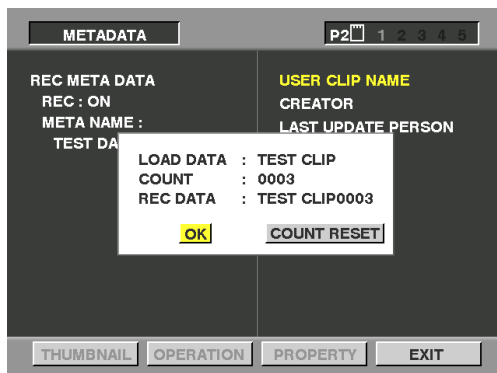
METADATA

P2 1 2 3 4 5

REC META DATA
REC : ON
META NAME :
TEST DA

USER CLIP NAME
CREATOR
LAST UPDATE PERSON

LOAD DATA : TEST CLIP
COUNT : 0003
REC DATA : TEST CLIP0003

OK COUNT RESET

THUMBNAIL OPERATION PROPERTY EXIT